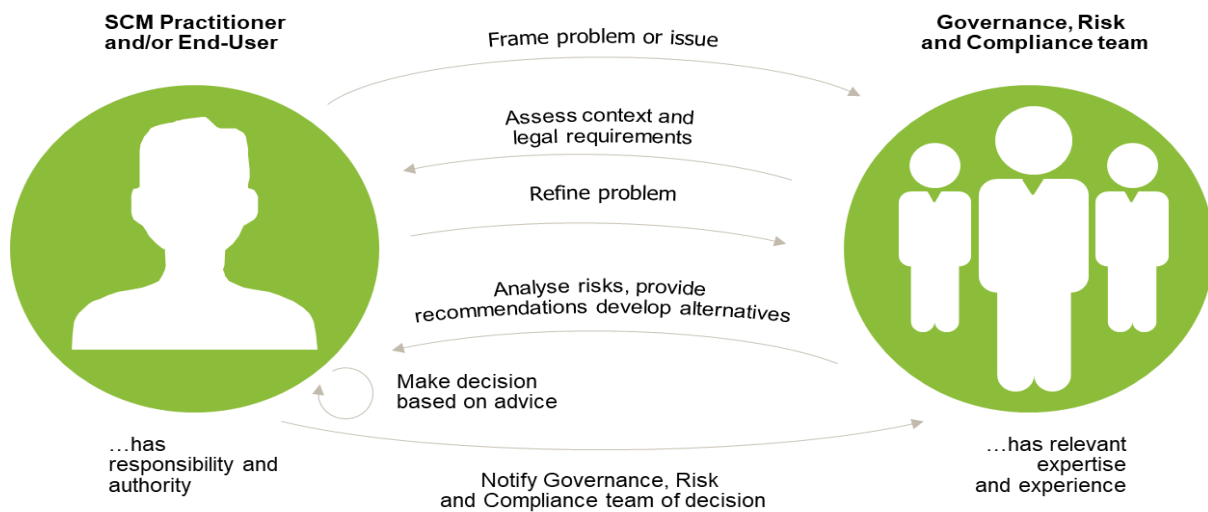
SCM Practitioner and/or End-User

Governance, Risk and Compliance team

Frame problem or issue

Assess context and legal requirements

Refine problem

Analyse risks, provide recommendations develop alternatives

Make decision based on advice

…has responsibility and authority

…has relevant expertise and experience

Notify Governance, Risk and Compliance team of decision